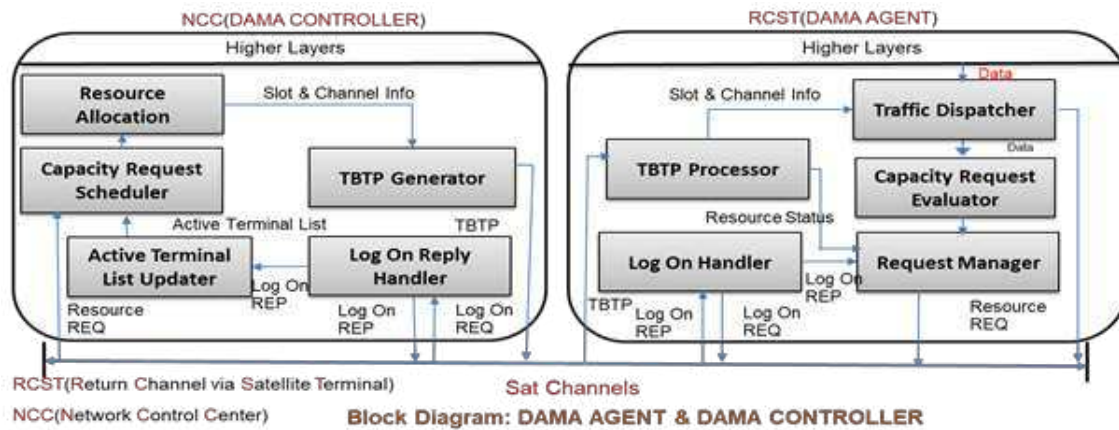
NCC(DAMA CONTROLLER)

Higher Layers

Resource Allocation

Slot & Channel Info

Capacity Request Scheduler

TBTP Generator

Active Terminal List

TBTP

Active Terminal List Updater

Log On Reply Handler

Log On REP

Resource REQ

Log On REP

Log On REQ

RCST(DAMA AGENT)

Higher Layers

Data

Slot & Channel Info

Traffic Dispatcher

Data

TBTP Processor

Capacity Request Evaluator

Resource Status

Log On Handler

Request Manager

Log On REP

TBTP

Log On REP

Log On REQ

Resource REQ

RCST(Return Channel via Satellite Terminal)

Sat Channels

NCC(Network Control Center)

Block Diagram: DAMA AGENT & DAMA CONTROLLER